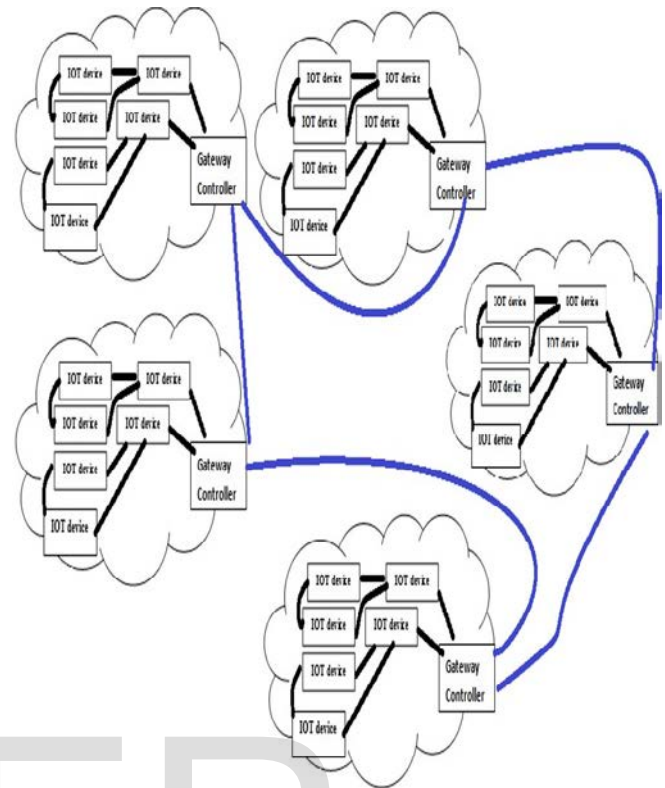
IOT device
IOT device
IOT device
IOT device
IOT device
IOT device
Gateway Controller

IOT device
IOT device
IOT device
IOT device
IOT device
IOT device
Gateway Controller

IOT device
IOT device
IOT device
IOT device
IOT device
IOT device
Gateway Controller

IOT device
IOT device
IOT device
IOT device
IOT device
IOT device
Gateway Controller

IOT device
IOT device
IOT device
IOT device
IOT device
IOT device
Gateway Controller